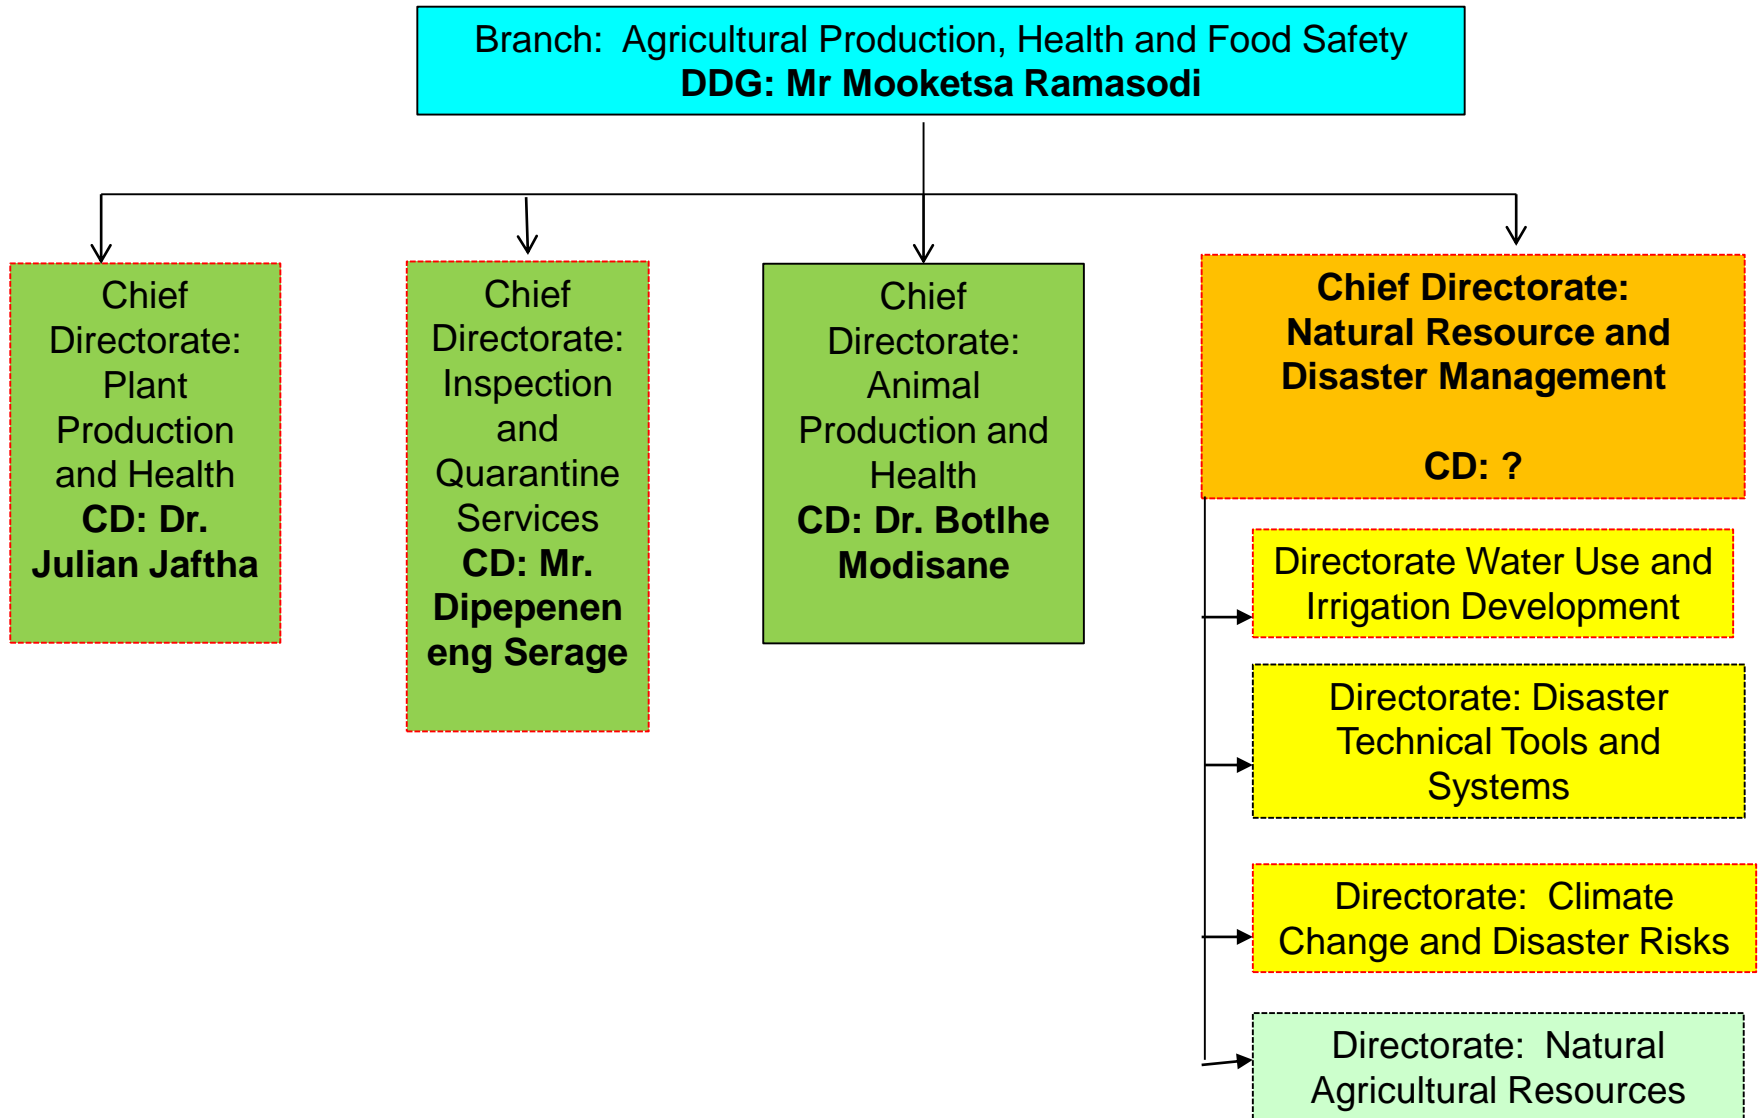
Branch: Agricultural Production, Health and Food Safety
**DDG: Mr Mooketsa Ramasodi**

Chief Directorate: Plant Production and Health
**CD: Dr. Julian Jaftha**

Chief Directorate: Inspection and Quarantine Services
**CD: Mr. Dipepenen eng Serage**

Chief Directorate: Animal Production and Health
**CD: Dr. Botlhe Modisane**

**Chief Directorate: Natural Resource and Disaster Management**

**CD: ?**

Directorate Water Use and Irrigation Development

Directorate: Disaster Technical Tools and Systems

Directorate: Climate Change and Disaster Risks

Directorate: Natural Agricultural Resources